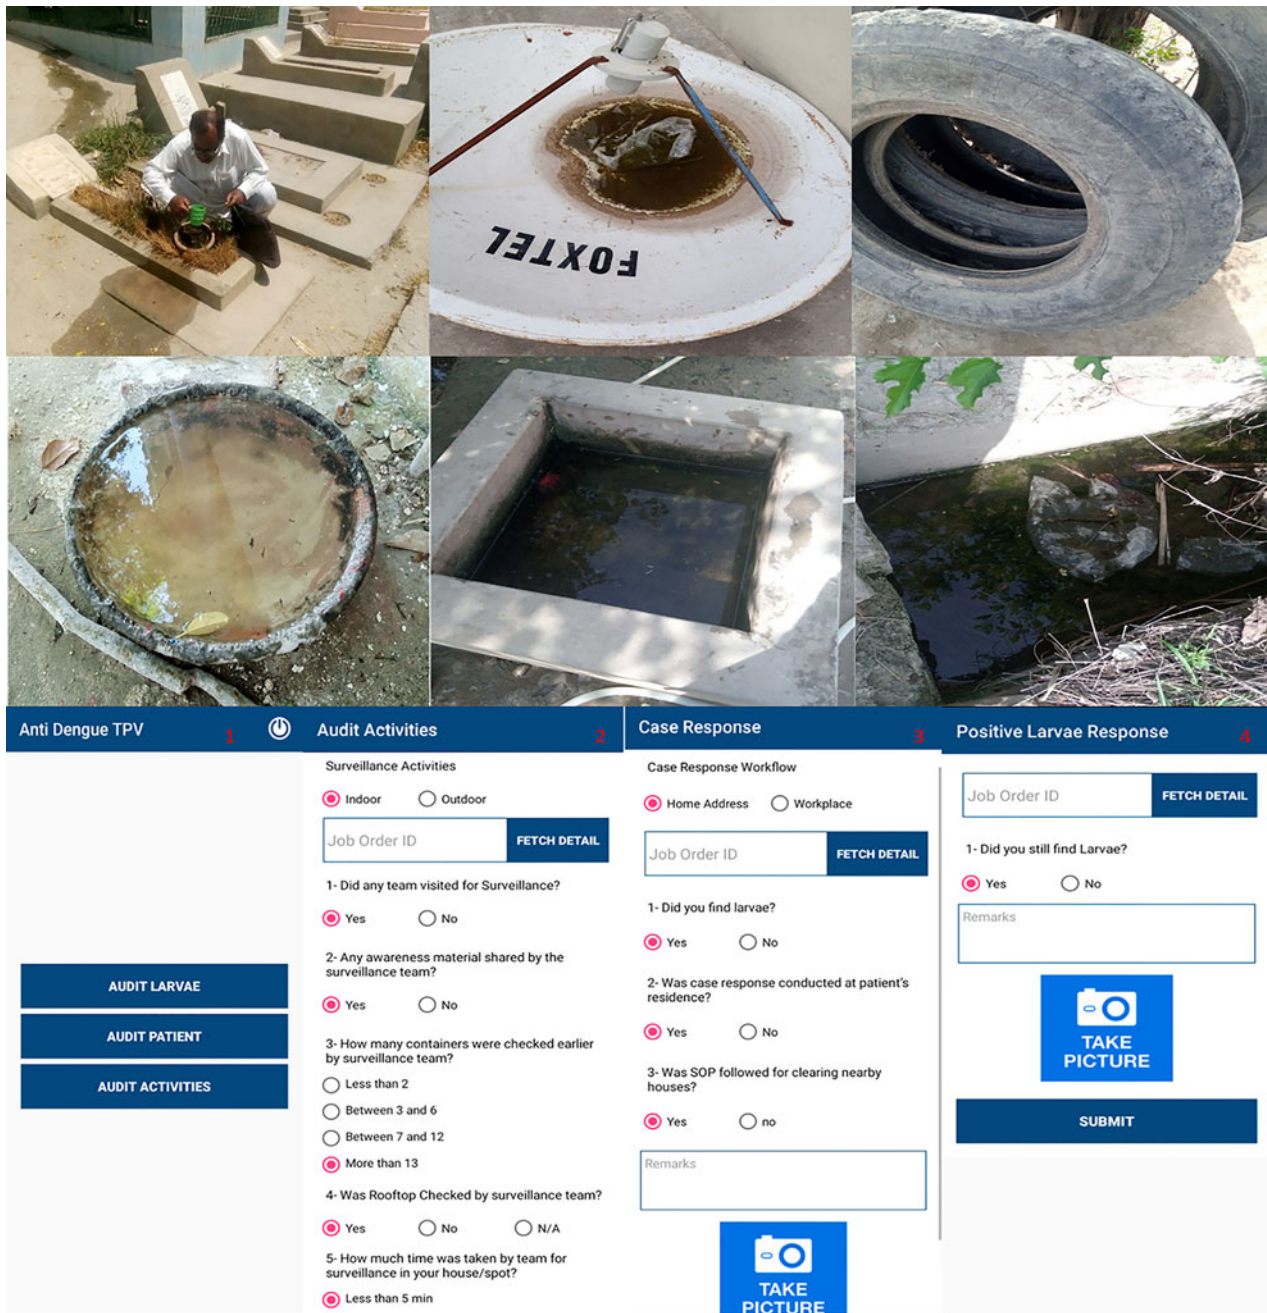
FOXTEL

Anti Dengue TPV 1

AUDIT LARVAE

AUDIT PATIENT

AUDIT ACTIVITIES

Audit Activities 2

Surveillance Activities

Indoor Outdoor

Job Order ID FETCH DETAIL

1- Did any team visited for Surveillance?

Yes No

2- Any awareness material shared by the surveillance team?

Yes No

3- How many containers were checked earlier by surveillance team?

Less than 2

Between 3 and 6

Between 7 and 12

More than 13

4- Was Rooftop Checked by surveillance team?

Yes No N/A

5- How much time was taken by team for surveillance in your house/spot?

Less than 5 min

Case Response 3

Case Response Workflow

Home Address Workplace

Job Order ID FETCH DETAIL

1- Did you find larvae?

Yes No

2- Was case response conducted at patient's residence?

Yes No

3- Was SOP followed for clearing nearby houses?

Yes no

Remarks

TAKE PICTURE

Positive Larvae Response 4

Job Order ID FETCH DETAIL

1- Did you still find Larvae?

Yes No

Remarks

TAKE PICTURE

SUBMIT